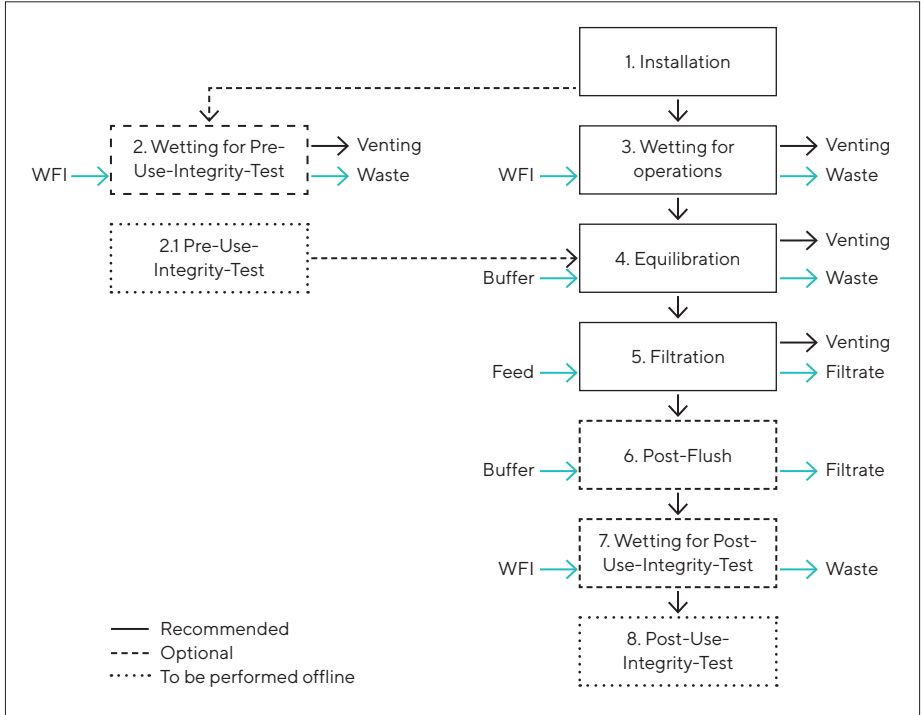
1. Installation

2. Wetting for Pre-Use-Integrity-Test

Venting

WFI

Waste

3. Wetting for operations

Venting

WFI

Waste

2.1 Pre-Use-Integrity-Test

4. Equilibration

Venting

Buffer

Waste

5. Filtration

Venting

Feed

Filtrate

6. Post-Flush

Buffer

Filtrate

7. Wetting for Post-Use-Integrity-Test

WFI

Waste

Recommended

Optional

To be performed offline

8. Post-Use-Integrity-Test